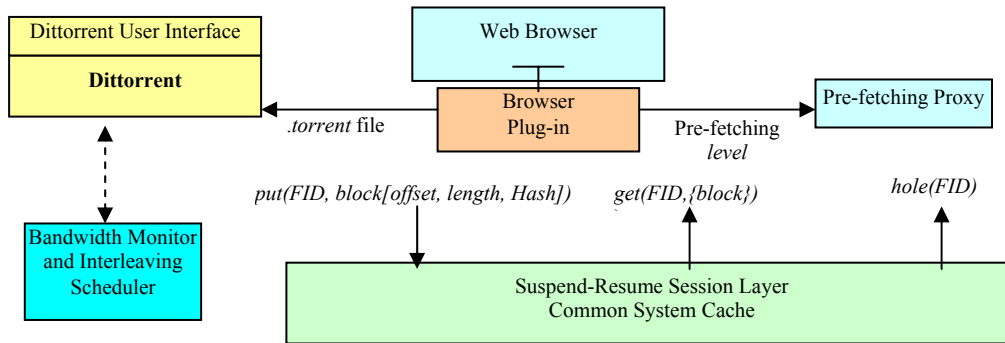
Dittorrent User Interface

Dittorrent

Web Browser

Browser Plug-in

Pre-fetching Proxy

.torrent file

Pre-fetching level

put(FID, block[offset, length, Hash])

get(FID,{block})

hole(FID)

Bandwidth Monitor and Interleaving Scheduler

Suspend-Resume Session Layer
Common System Cache